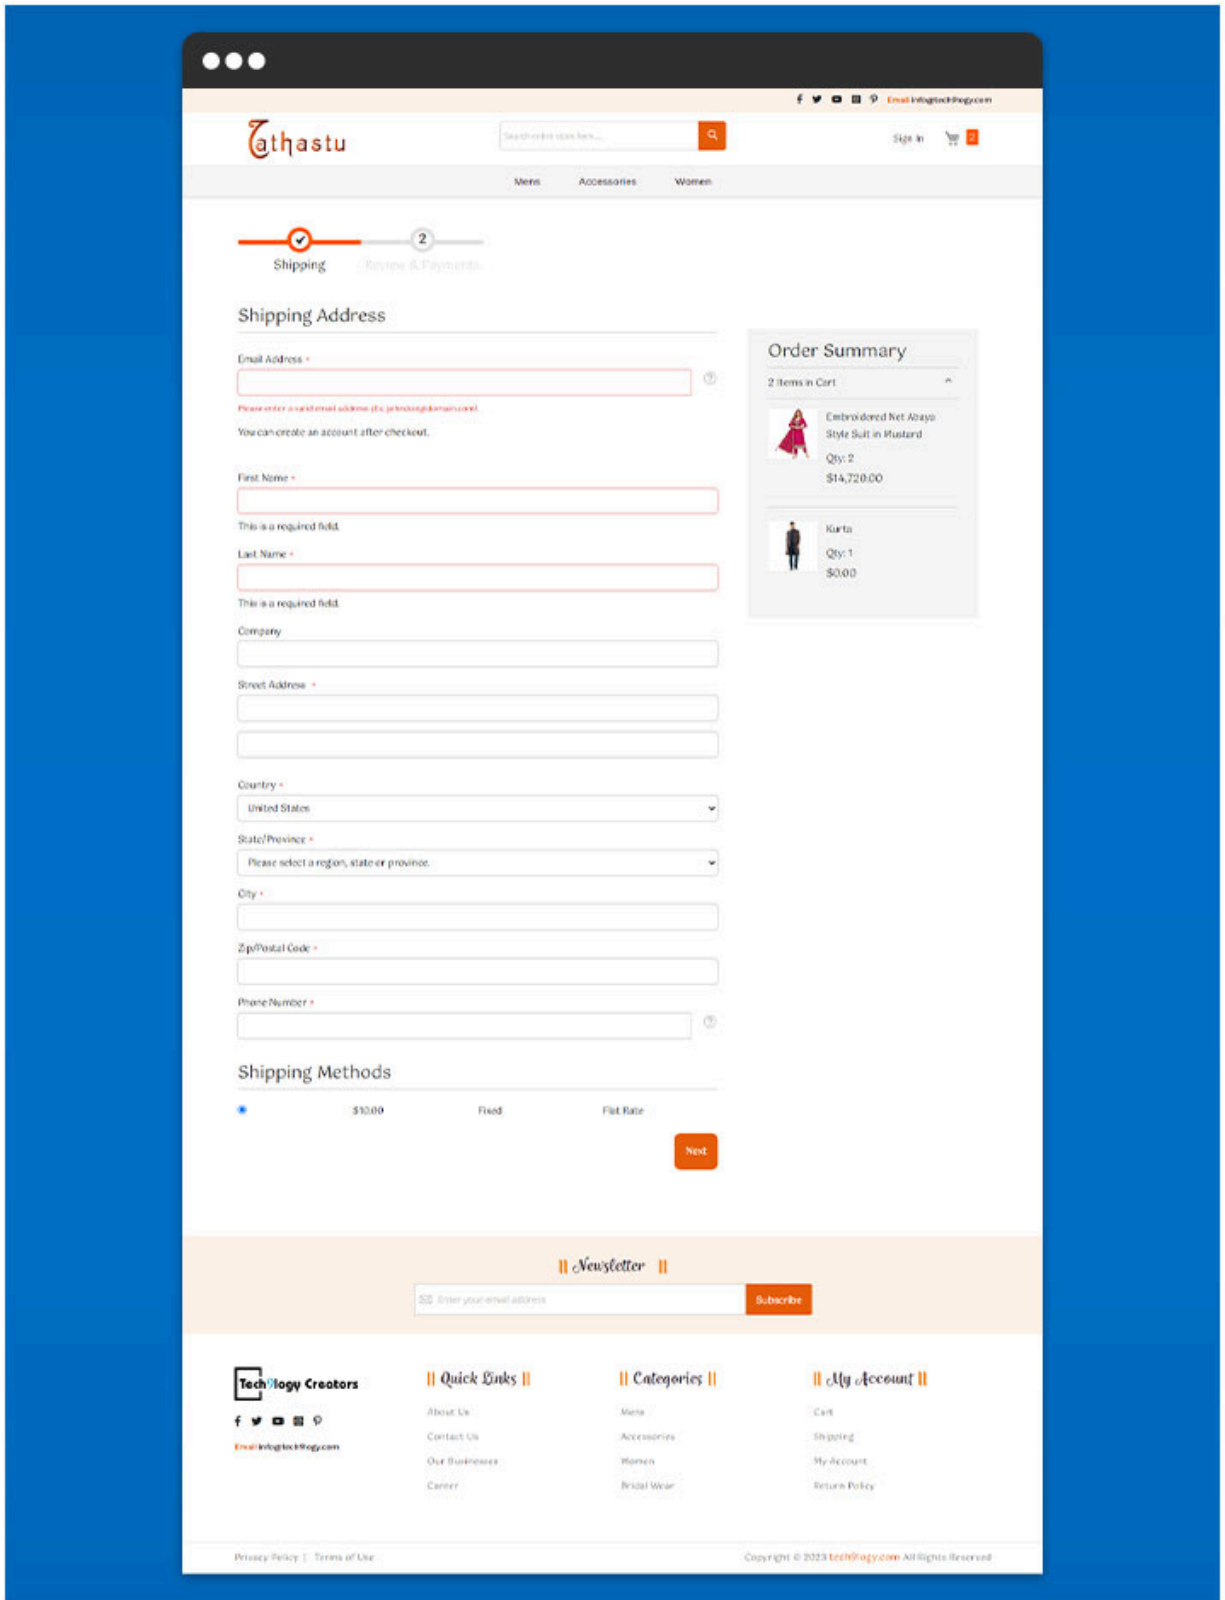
Email info@techlogy.com

Tathastu

Search entire store here...

Sign In 2

Mens Accessories Women

2

Shipping Review & Payments

Shipping Address

Email Address *

Please enter a valid email address (Ex: johndoe@domain.com).

You can create an account after checkout.

First Name *

This is a required field.

Last Name *

This is a required field.

Company

Street Address *

Country *

United States

State/Province *

Please select a region, state or province.

City *

Zip/Postal Code *

Phone Number *

Shipping Methods

$10.00 Fixed Flat Rate

Next

Order Summary

2 Items in Cart

Embroidered Net Abaya Style Suit in Mustard

Qty: 2

$14,720.00

Kurta

Qty: 1

$0.00

Newsletter

Enter your email address

Subscribe

Techlogy Creators

Email info@techlogy.com

Quick Links

About Us

Contact Us

Our Businesses

Career

Categories

Mens

Accessories

Women

Bridal Wear

My Account

Cart

Shipping

My Account

Return Policy

Privacy Policy | Terms of Use

Copyright © 2023 techlogy.com All Rights Reserved